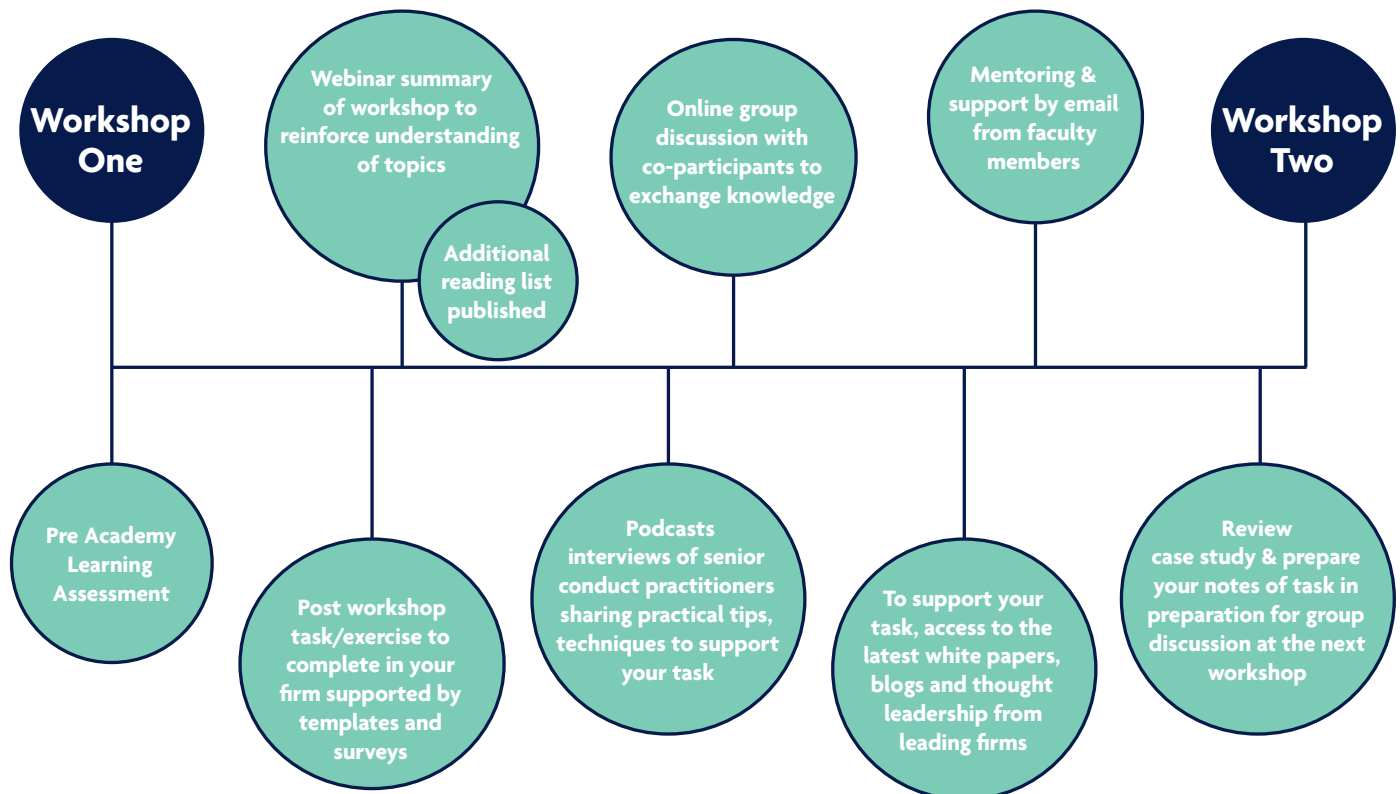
Workshop One

Webinar summary of workshop to reinforce understanding of topics

Additional reading list published

Online group discussion with co-participants to exchange knowledge

Mentoring & support by email from faculty members

Workshop Two

Pre Academy Learning Assessment

Post workshop task/exercise to complete in your firm supported by templates and surveys

Podcasts interviews of senior conduct practitioners sharing practical tips, techniques to support your task

To support your task, access to the latest white papers, blogs and thought leadership from leading firms

Review case study & prepare your notes of task in preparation for group discussion at the next workshop